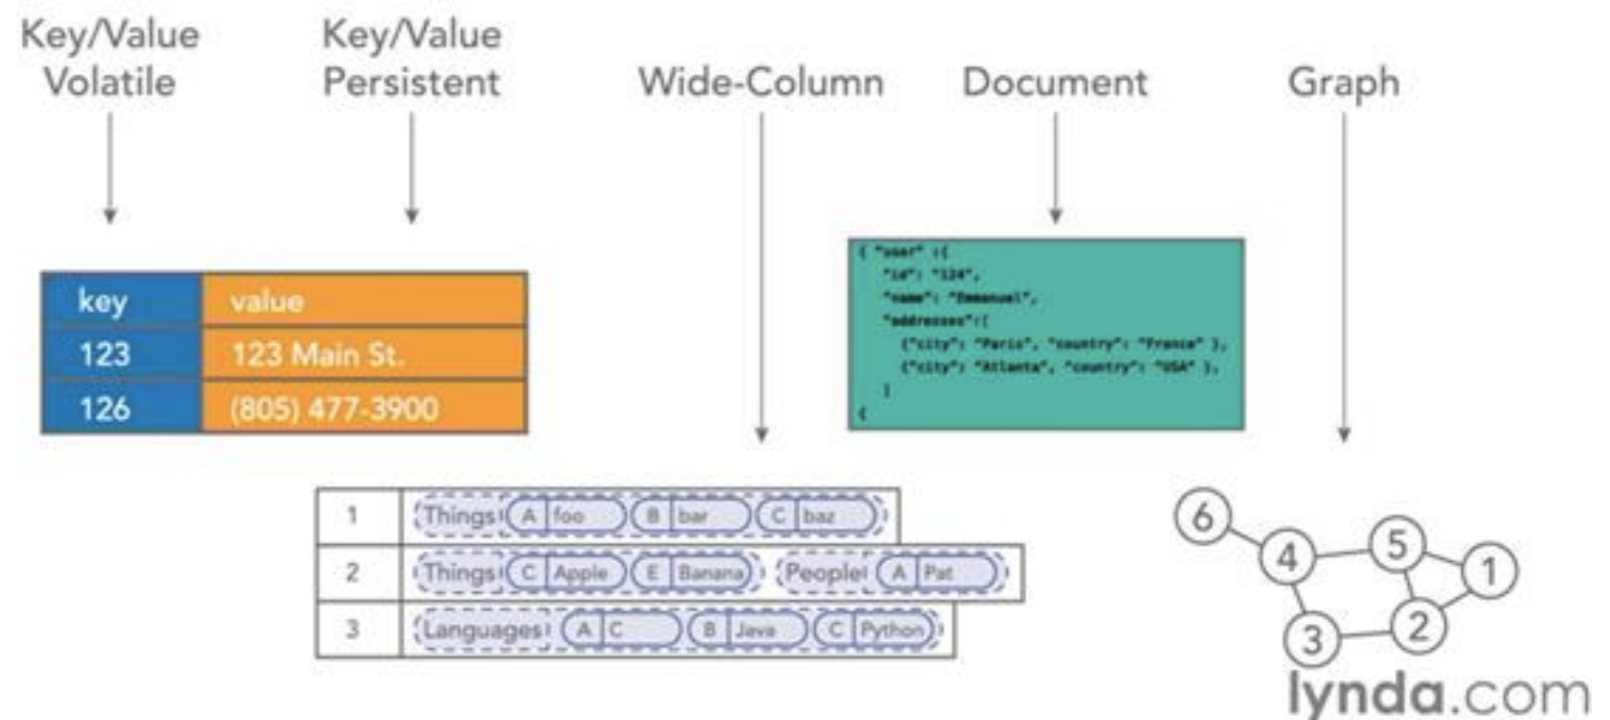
Key/Value Volatile

Key/Value Persistent

Wide-Column

Document

Graph

| key | value |
|---|---|
| 123 | 123 Main St. |
| 126 | (805) 477-3900 |

{ "user" :{
"id": "124",
"name": "Emmanuel",
"addresses":[
{"city": "Paris", "country": "France" },
{"city": "Atlanta", "country": "USA" },
]
}

| | |
|---|---|
| 1 | Things A foo B bar C baz |
| 2 | Things C Apple E Banana People A Pat |
| 3 | Languages A C B Java C Python |

6 4 5 1 3 2

lynda.com